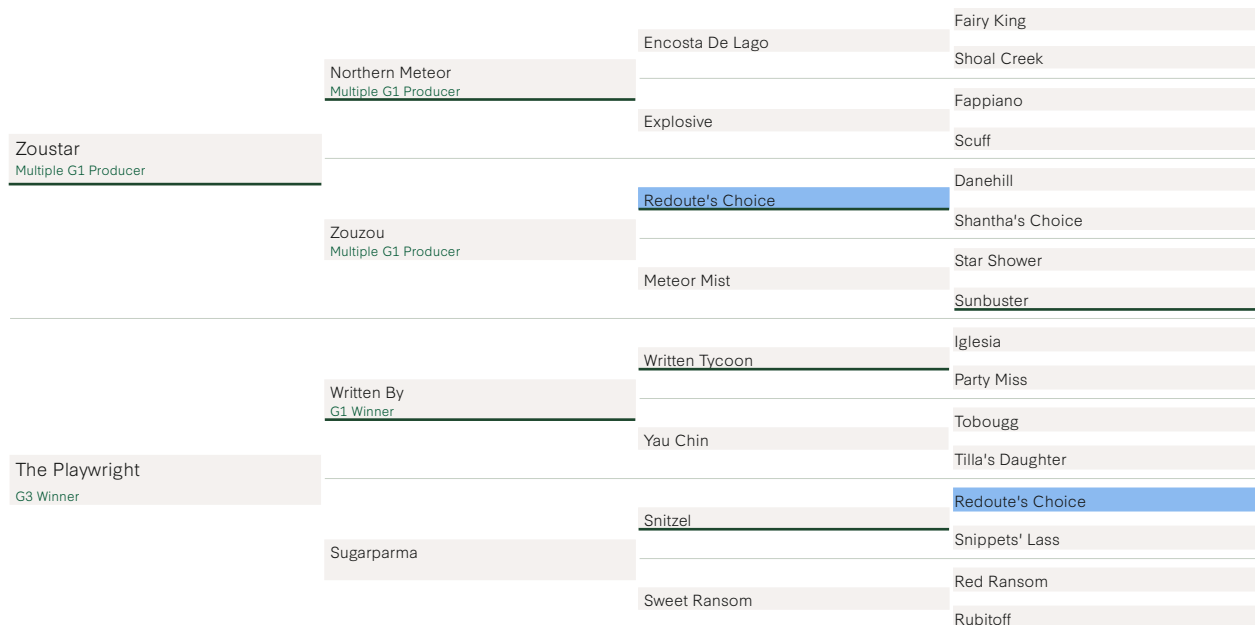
Zoustar
Multiple G1 Producer

Northern Meteor
Multiple G1 Producer

Encosta De Lago

Fairy King

Shoal Creek

Explosive

Fappiano

Scuff

Zouzou
Multiple G1 Producer

Redoute's Choice

Danehill

Shantha's Choice

Meteor Mist

Star Shower

Sunbuster

The Playwright
G3 Winner

Written By
G1 Winner

Written Tycoon

Iglesia

Party Miss

Yau Chin

Tobougg

Tilla's Daughter

Sugarparma

Snitzel

Redoute's Choice

Snippets' Lass

Sweet Ransom

Red Ransom

Rubitoff